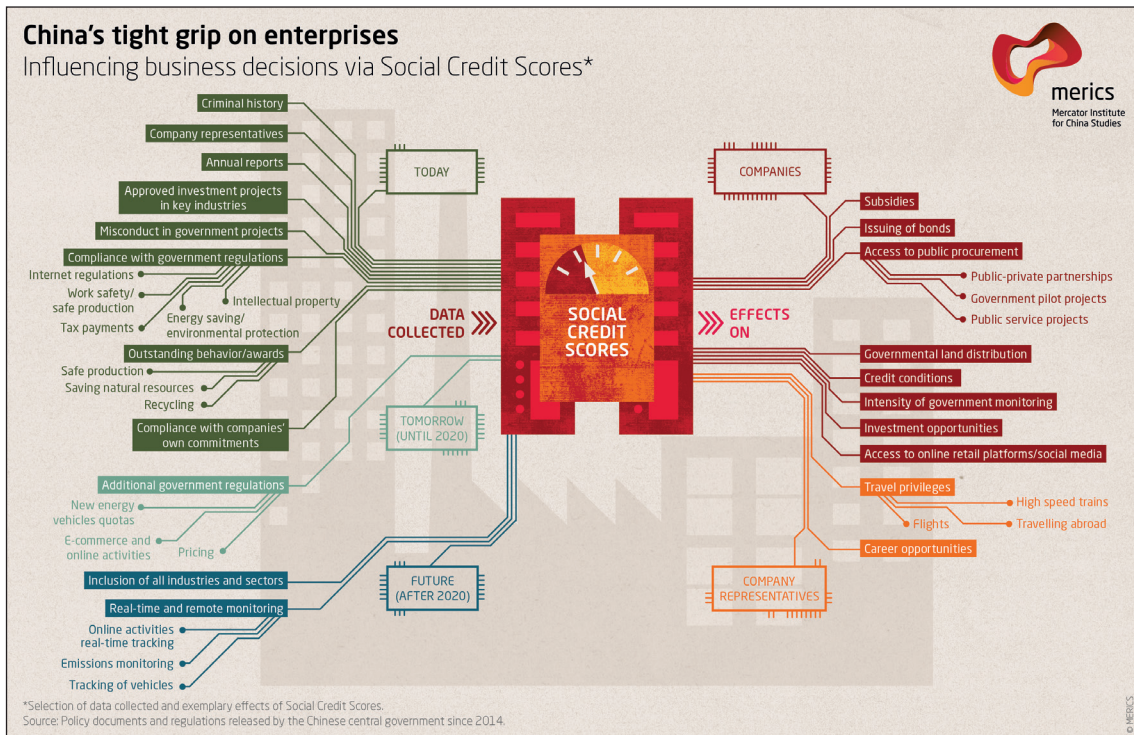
China's tight grip on enterprises
Influencing business decisions via Social Credit Scores*

merics
Mercator Institute for China Studies

Criminal history
Company representatives
Annual reports
Approved investment projects in key industries
Misconduct in government projects
Compliance with government regulations
Internet regulations
Work safety/ safe production
Tax payments
Energy saving/ environmental protection
Intellectual property
Outstanding behavior/awards
Safe production
Saving natural resources
Recycling
Compliance with companies' own commitments

TODAY

DATA COLLECTED

SOCIAL CREDIT SCORES

EFFECTS ON

TOMORROW (UNTIL 2020)

Additional government regulations
New energy vehicles quotas
E-commerce and online activities
Pricing

Inclusion of all industries and sectors
Real-time and remote monitoring
Online activities real-time tracking
Emissions monitoring
Tracking of vehicles

FUTURE (AFTER 2020)

COMPANIES

Subsidies
Issuing of bonds
Access to public procurement
Public-private partnerships
Government pilot projects
Public service projects
Governmental land distribution
Credit conditions
Intensity of government monitoring
Investment opportunities
Access to online retail platforms/social media

Travel privileges
High speed trains
Flights
Travelling abroad
Career opportunities

COMPANY REPRESENTATIVES

*Selection of data collected and exemplary effects of Social Credit Scores.
Source: Policy documents and regulations released by the Chinese central government since 2014.

© MERICS